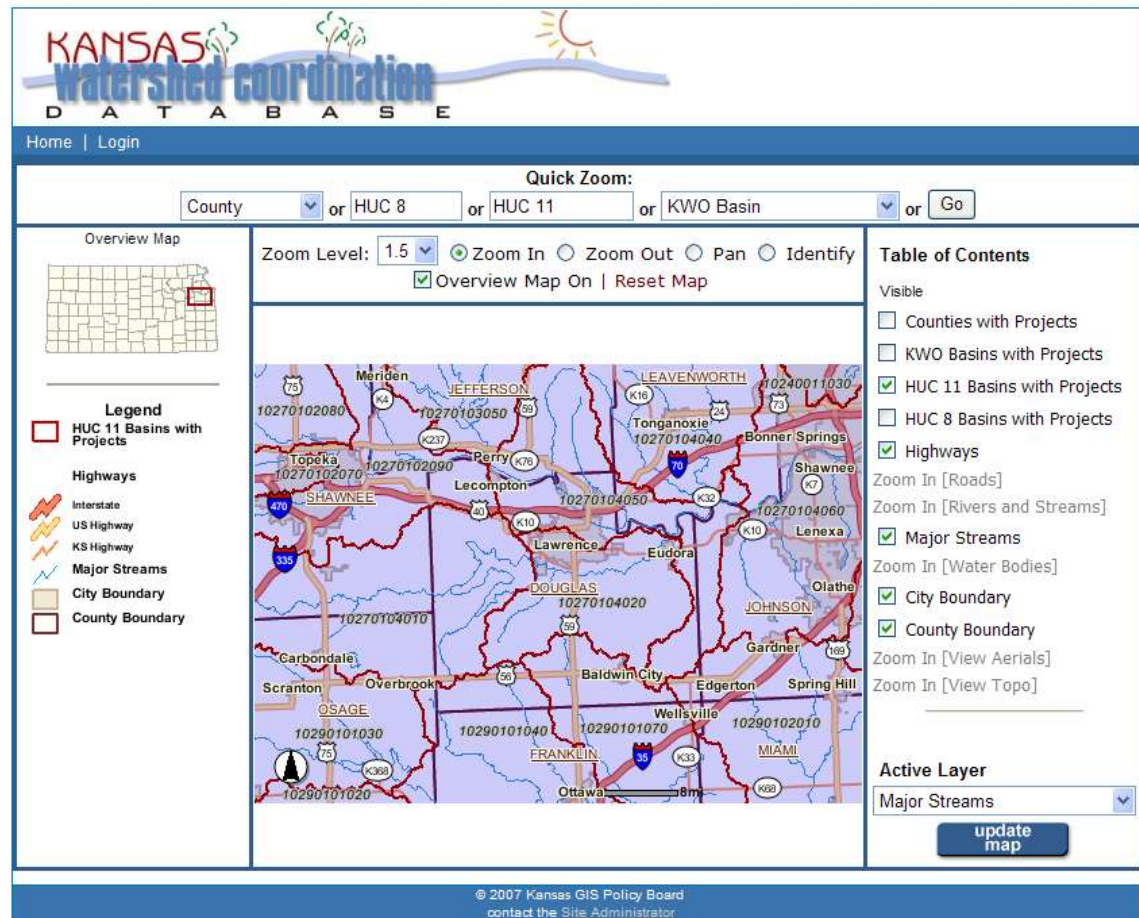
KANSAS
watershed coordination
DATABASE

Home | Login

Quick Zoom:
County or HUC 8 or HUC 11 or KWO Basin or Go

Overview Map

Legend
HUC 11 Basins with Projects

Highways
Interstate
US Highway
KS Highway
Major Streams
City Boundary
County Boundary

Zoom Level: 1.5 Zoom In Zoom Out Pan Identify
Overview Map On | Reset Map

Meriden
JEFFERSON
LEAVENWORTH
10240011030
10270102080
10270103050
Tonganoxie
10270104040
Bonner Springs
Topeka
10270102070
10270102090
Perry
Shawnee
SHAWNEE
Lecompton
10270104050
10270104060
Lenexa
Lawrence
Eudora
DOUGLAS
10270104020
Olathe
JOHNSON
10270104010
Gardner
Carbondale
Baldwin City
Scranton
Overbrook
Edgerton
Spring Hill
OSAGE
Wellsville
10290101030
10290101040
10290101070
10290102010
FRANKLIN
MIAMI
10290101020
Ottawa
8mi
75
K4
59
K16
24
73
K237
K76
70
470
40
K10
K32
K7
335
56
169
K368
K33
K68
35

Table of Contents
Visible
Counties with Projects
KWO Basins with Projects
HUC 11 Basins with Projects
HUC 8 Basins with Projects
Highways
Zoom In [Roads]
Zoom In [Rivers and Streams]
Major Streams
Zoom In [Water Bodies]
City Boundary
County Boundary
Zoom In [View Aerials]
Zoom In [View Topo]

Active Layer
Major Streams
update map

© 2007 Kansas GIS Policy Board
contact the Site Administrator